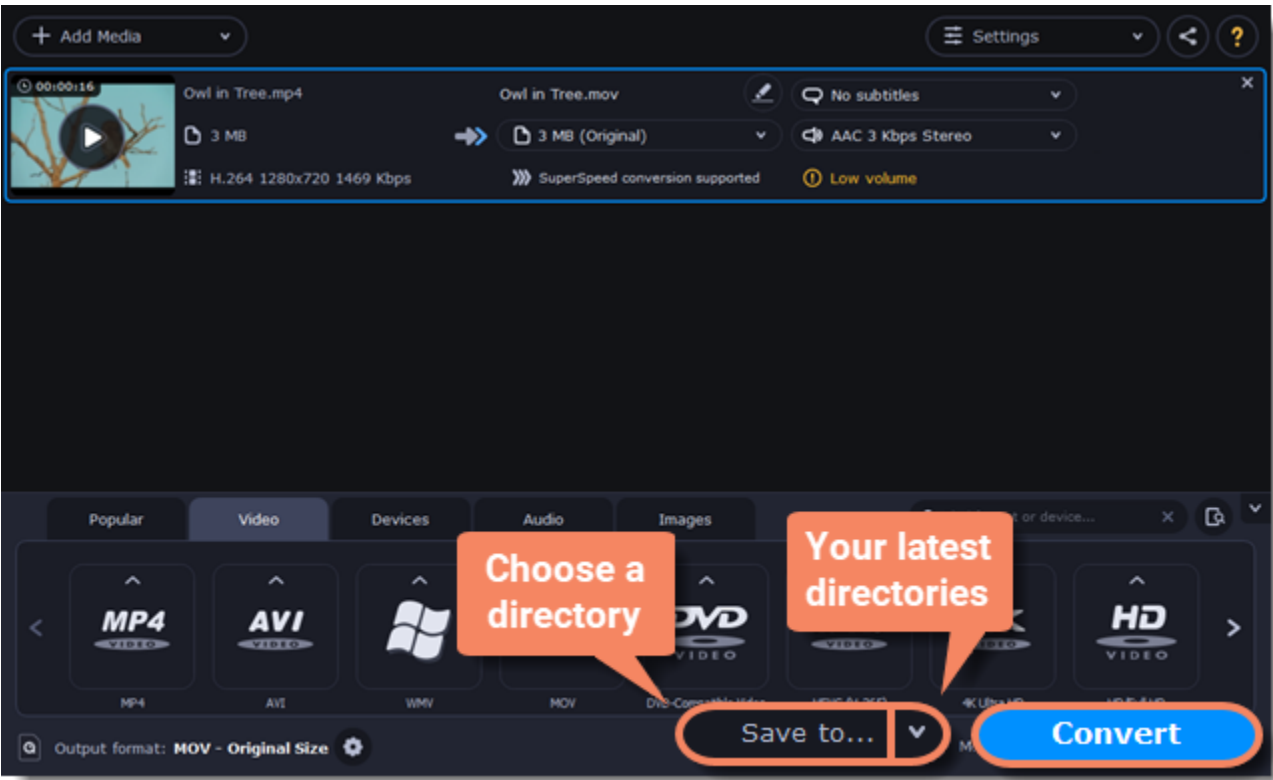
Add Media

Settings

?

00:00:16

Owl in Tree.mp4

3 MB

H.264 1280x720 1469 Kbps

Owl in Tree.mov

3 MB (Original)

SuperSpeed conversion supported

No subtitles

AAC 3 Kbps Stereo

Low volume

Popular

Video

Devices

Audio

Images

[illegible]t or device...

Choose a directory

Your latest directories

MP4 VIDEO

AVI VIDEO

DVD VIDEO

HD VIDEO

MP4

AVI

WMV

MOV

DVD-Compatible Video

HEVC (H.265)

4K Ultra HD

HD Full HD

Output format: MOV - Original Size

Save to...

Convert